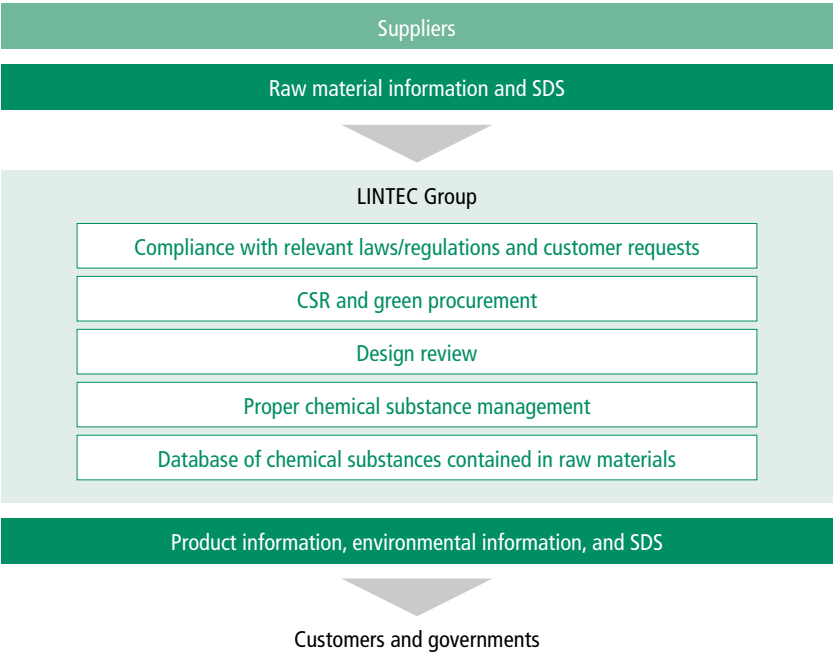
Suppliers

Raw material information and SDS

LINTEC Group

Compliance with relevant laws/regulations and customer requests

CSR and green procurement

Design review

Proper chemical substance management

Database of chemical substances contained in raw materials

Product information, environmental information, and SDS

Customers and governments